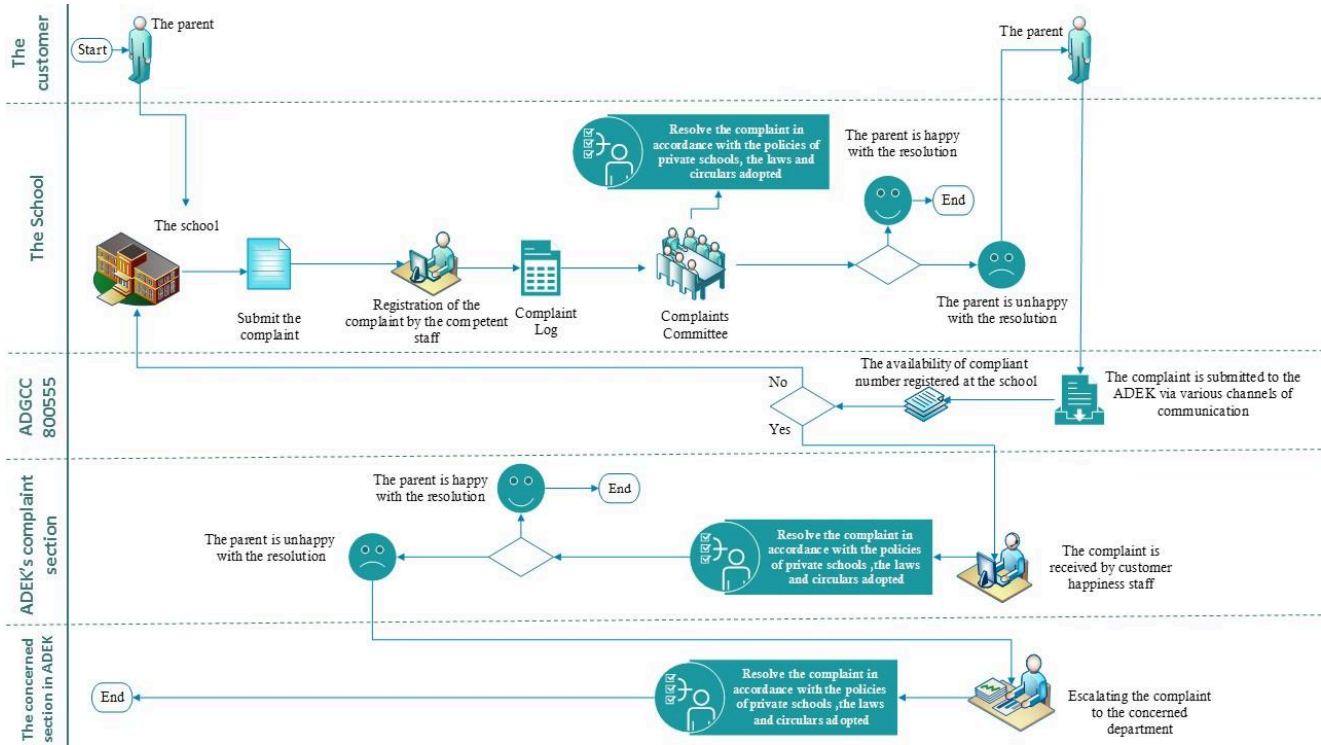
The customer

Start

The parent

The School

The school

Submit the complaint

Registration of the complaint by the competent staff

Complaint Log

Complaints Committee

Resolve the complaint in accordance with the policies of private schools, the laws and circulars adopted

The parent is happy with the resolution

End

The parent is unhappy with the resolution

The parent

ADGCC 800555

No

Yes

The availability of compliant number registered at the school

The complaint is submitted to the ADEK via various channels of communication

ADEK's complaint section

The parent is happy with the resolution

End

The parent is unhappy with the resolution

Resolve the complaint in accordance with the policies of private schools ,the laws and circulars adopted

The complaint is received by customer happiness staff

The concerned section in ADEK

End

Resolve the complaint in accordance with the policies of private schools ,the laws and circulars adopted

Escalating the complaint to the concerned department